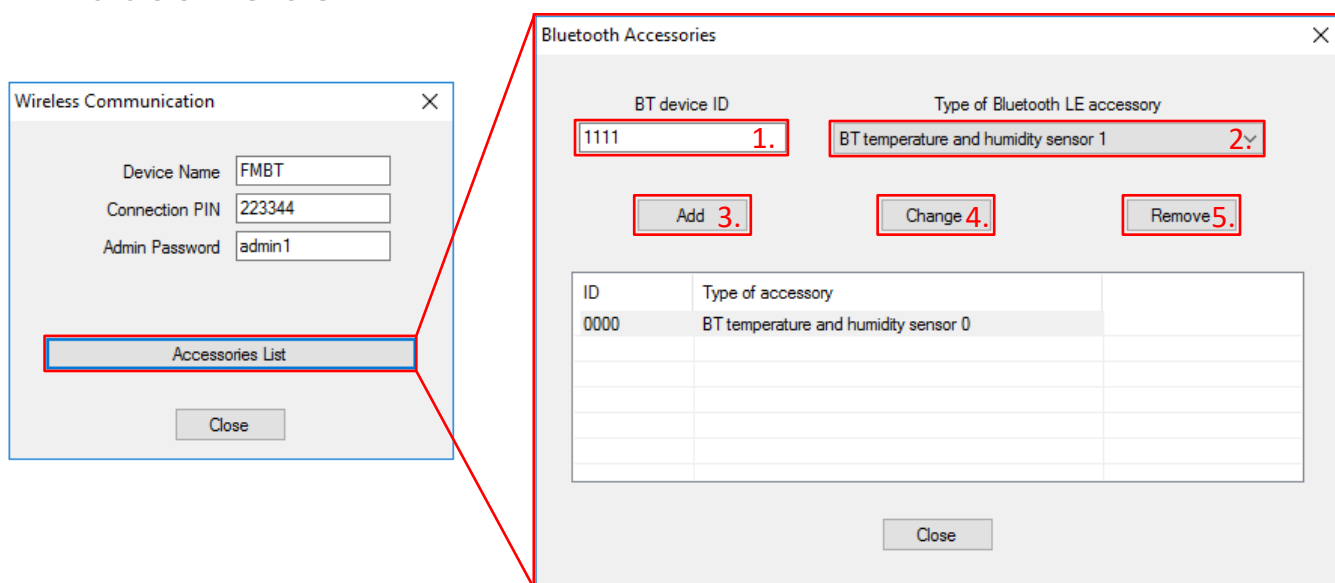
Wireless Communication ✕

Device Name FMBT
Connection PIN 223344
Admin Password admin1

Accessories List

Close

Bluetooth Accessories ✕

BT device ID
1111 1.

Type of Bluetooth LE accessory
BT temperature and humidity sensor 1 2.

Add 3.
Change 4.
Remove 5.

| ID | Type of accessory |
|---|---|
| 0000 | BT temperature and humidity sensor 0 |

Close